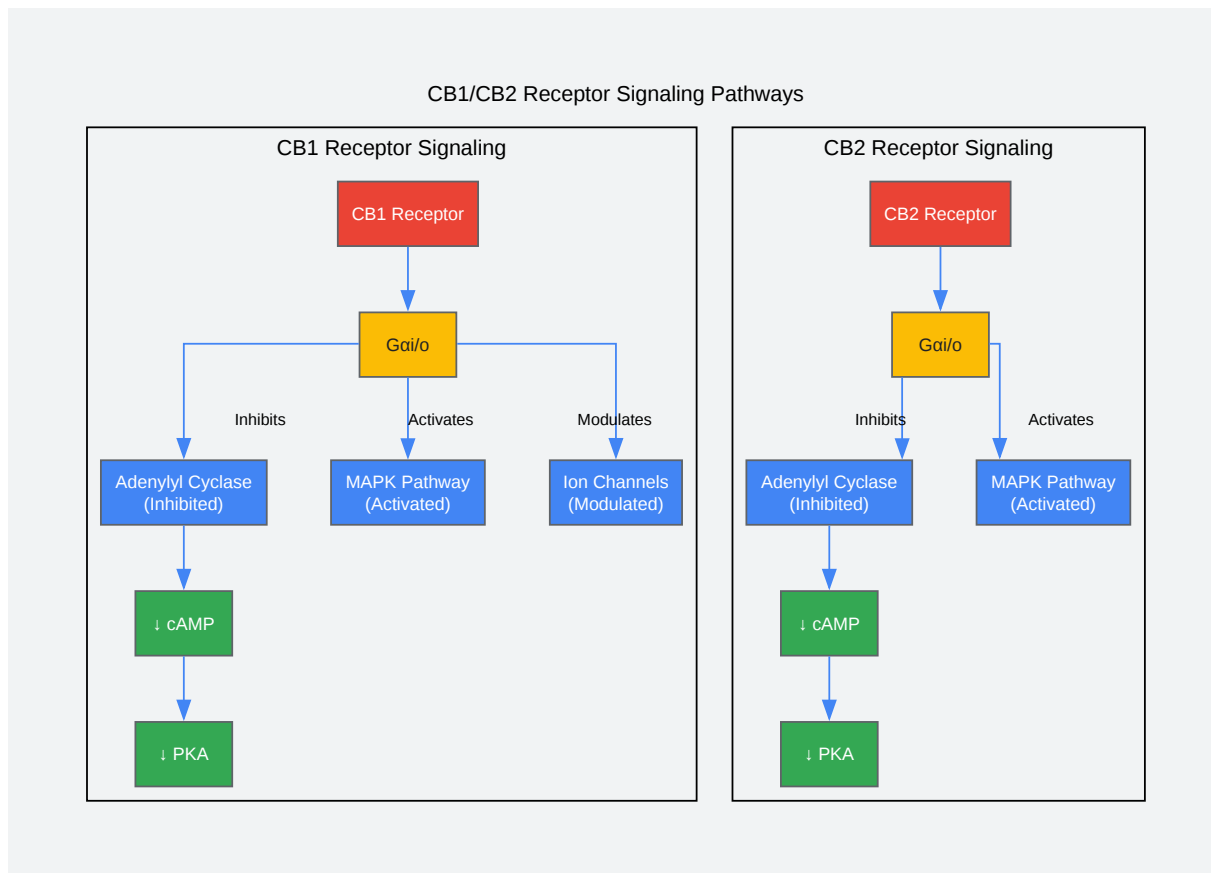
CB1/CB2 Receptor Signaling Pathways

CB1 Receptor Signaling

CB1 Receptor

Gαi/o

Inhibits

Activates

Modulates

Adenylyl Cyclase (Inhibited)

MAPK Pathway (Activated)

Ion Channels (Modulated)

↓ cAMP

↓ PKA

CB2 Receptor Signaling

CB2 Receptor

Gαi/o

Inhibits

Activates

Adenylyl Cyclase (Inhibited)

MAPK Pathway (Activated)

↓ cAMP

↓ PKA